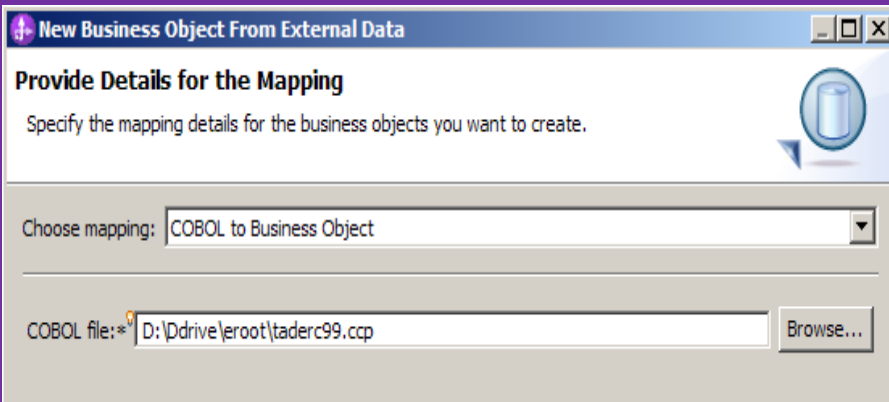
New Business Object From External Data

Provide Details for the Mapping

Specify the mapping details for the business objects you want to create.

Choose mapping: COBOL to Business Object

COBOL file:* D:\Ddrive\eroot\taderc99.ccp

Browse...